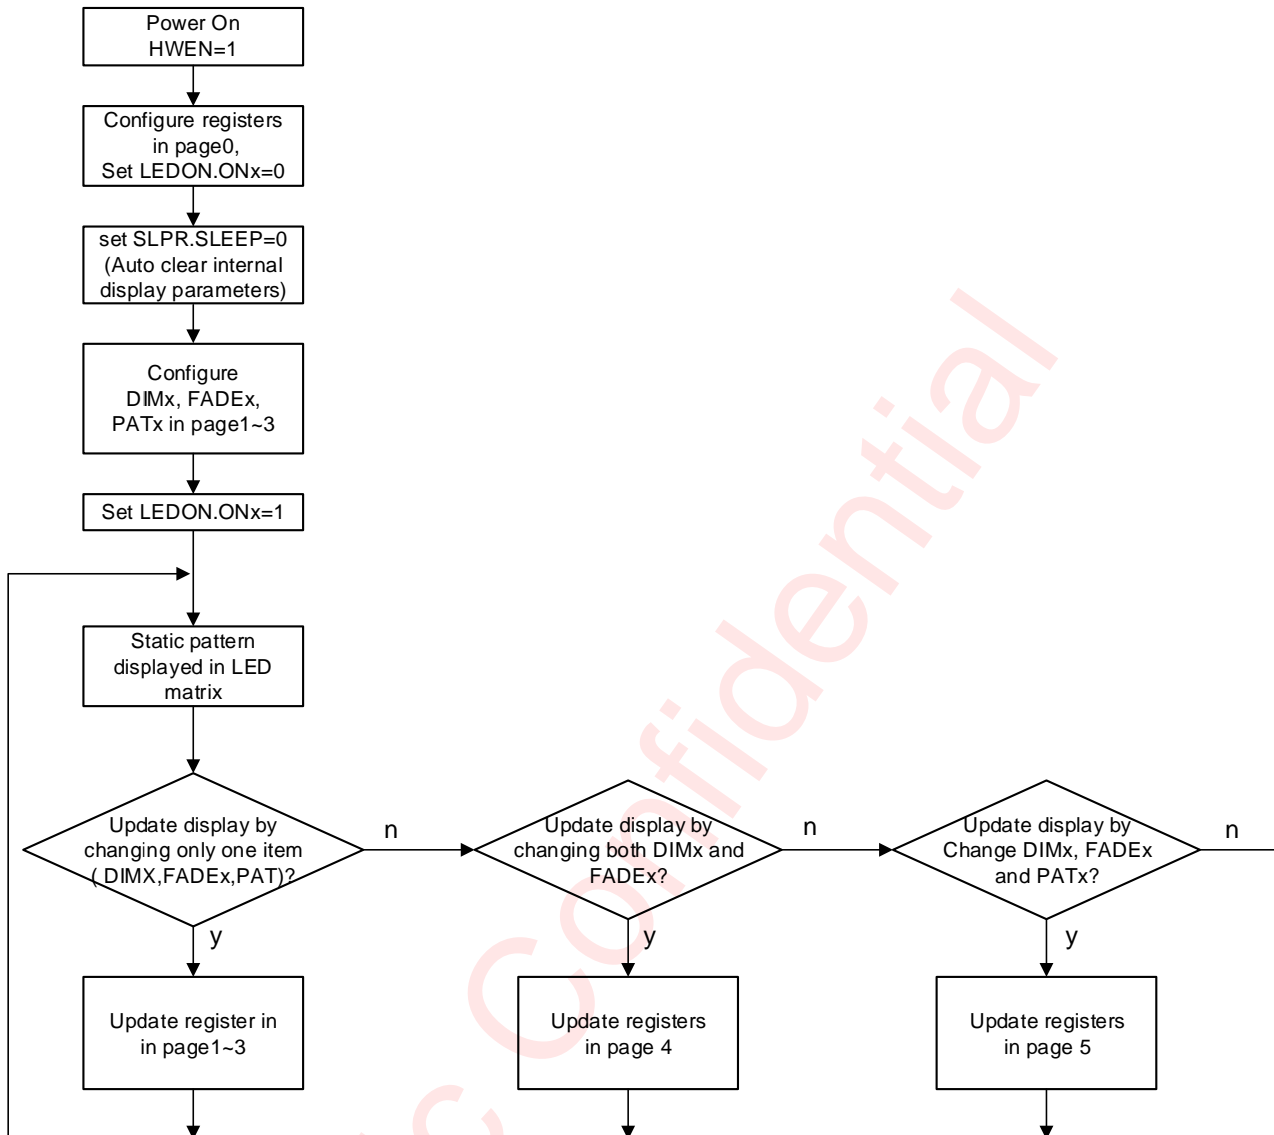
Power On
HWEN=1

Configure registers in page0, Set LEDON.ONx=0

set SLPR.SLEEP=0 (Auto clear internal display parameters)

Configure DIMx, FADEx, PATx in page1~3

Set LEDON.ONx=1

Static pattern displayed in LED matrix

Update display by changing only one item ( DIMX,FADEx,PAT)?

n

Update display by changing both DIMx and FADEx?

n

Update display by Change DIMx, FADEx and PATx?

n

y

y

y

Update register in page1~3

Update registers in page 4

Update registers in page 5

Confidential